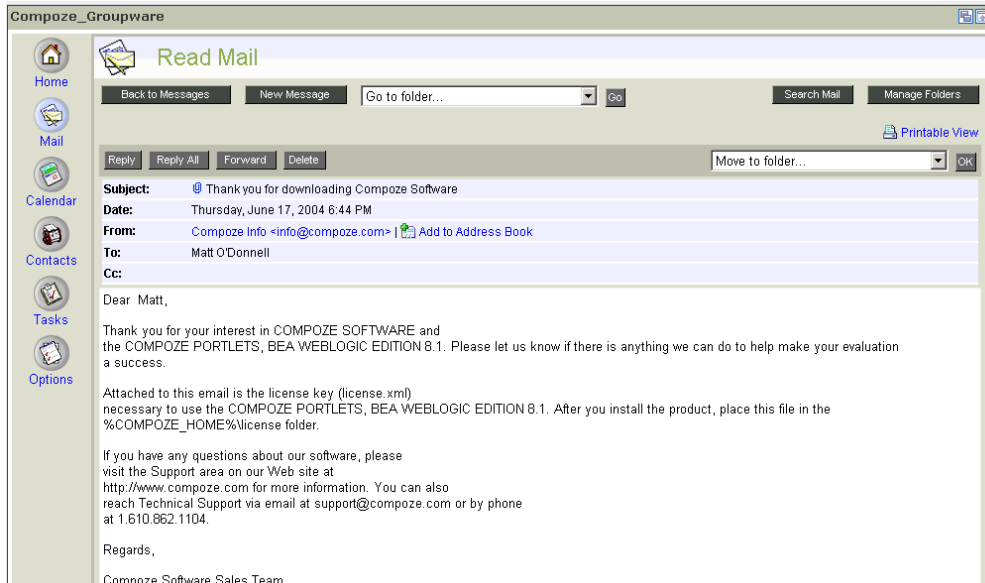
Compoze_Groupware

Home
Mail
Calendar
Contacts
Tasks
Options

Read Mail

Back to Messages | New Message | Go to folder... | Go | Search Mail | Manage Folders

Printable View

Reply | Reply All | Forward | Delete | Move to folder... | OK

| | |
|---|---|
| Subject: | Thank you for downloading Compoze Software |
| Date: | Thursday, June 17, 2004 6:44 PM |
| From: | Compoze Info <info@compoze.com> \| Add to Address Book |
| To: | Matt O'Donnell |
| Cc: | |

Dear Matt,

Thank you for your interest in COMPOZE SOFTWARE and the COMPOZE PORTLETS, BEA WEBLOGIC EDITION 8.1. Please let us know if there is anything we can do to help make your evaluation a success.

Attached to this email is the license key (license.xml) necessary to use the COMPOZE PORTLETS, BEA WEBLOGIC EDITION 8.1. After you install the product, place this file in the %COMPOZE_HOME%\license folder.

If you have any questions about our software, please visit the Support area on our Web site at http://www.compoze.com for more information. You can also reach Technical Support via email at support@compoze.com or by phone at 1.610.862.1104.

Regards,

Compoze Software Sales Team